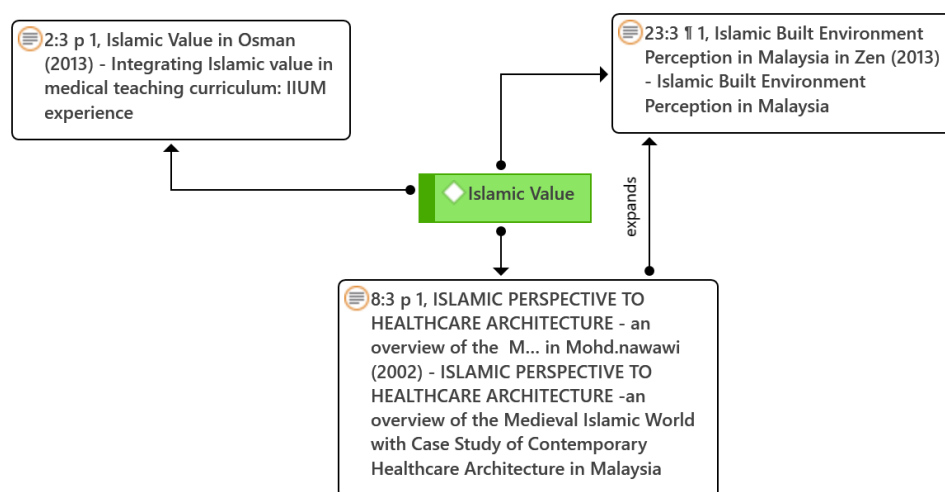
2:3 p 1, Islamic Value in Osman (2013) - Integrating Islamic value in medical teaching curriculum: IIUM experience

23:3 ¶ 1, Islamic Built Environment Perception in Malaysia in Zen (2013) - Islamic Built Environment Perception in Malaysia

Islamic Value

expands

8:3 p 1, ISLAMIC PERSPECTIVE TO HEALTHCARE ARCHITECTURE - an overview of the M... in Mohd.nawawi (2002) - ISLAMIC PERSPECTIVE TO HEALTHCARE ARCHITECTURE -an overview of the Medieval Islamic World with Case Study of Contemporary Healthcare Architecture in Malaysia